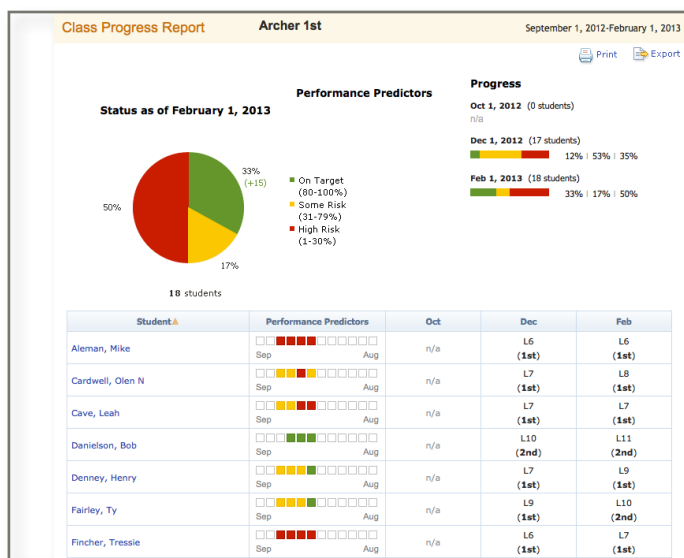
Class Progress Report Archer 1st September 1, 2012-February 1, 2013

Print Export

Performance Predictors

Status as of February 1, 2013

33% (+15)

50%

17%

On Target (80-100%)
Some Risk (31-79%)
High Risk (1-30%)

18 students

Progress

Oct 1, 2012 (0 students)
n/a

Dec 1, 2012 (17 students)
12% | 53% | 35%

Feb 1, 2013 (18 students)
33% | 17% | 50%

| Student | Performance Predictors | Oct | Dec | Feb |
|---|---|---|---|---|
| Aleman, Mike | Sep Aug | n/a | L6 (1st) | L6 (1st) |
| Cardwell, Olen N | Sep Aug | n/a | L7 (1st) | L8 (1st) |
| Cave, Leah | Sep Aug | n/a | L7 (1st) | L7 (1st) |
| Danielson, Bob | Sep Aug | n/a | L10 (2nd) | L11 (2nd) |
| Denney, Henry | Sep Aug | n/a | L7 (1st) | L9 (1st) |
| Fairley, Ty | Sep Aug | n/a | L9 (1st) | L10 (2nd) |
| Fincher, Tressie | Sep Aug | n/a | L6 (1st) | L7 (1st) |